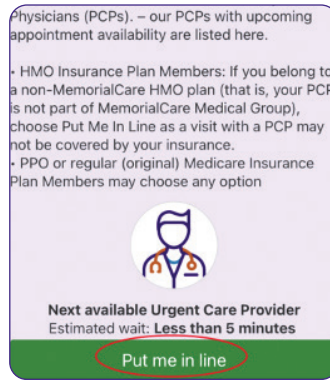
Physicians (PCPs). – our PCPs with upcoming appointment availability are listed here.

• HMO Insurance Plan Members: If you belong to a non-MemorialCare HMO plan (that is, your PCP is not part of MemorialCare Medical Group), choose Put Me In Line as a visit with a PCP may not be covered by your insurance.
• PPO or regular (original) Medicare Insurance Plan Members may choose any option

Next available Urgent Care Provider
Estimated wait: Less than 5 minutes

Put me in line